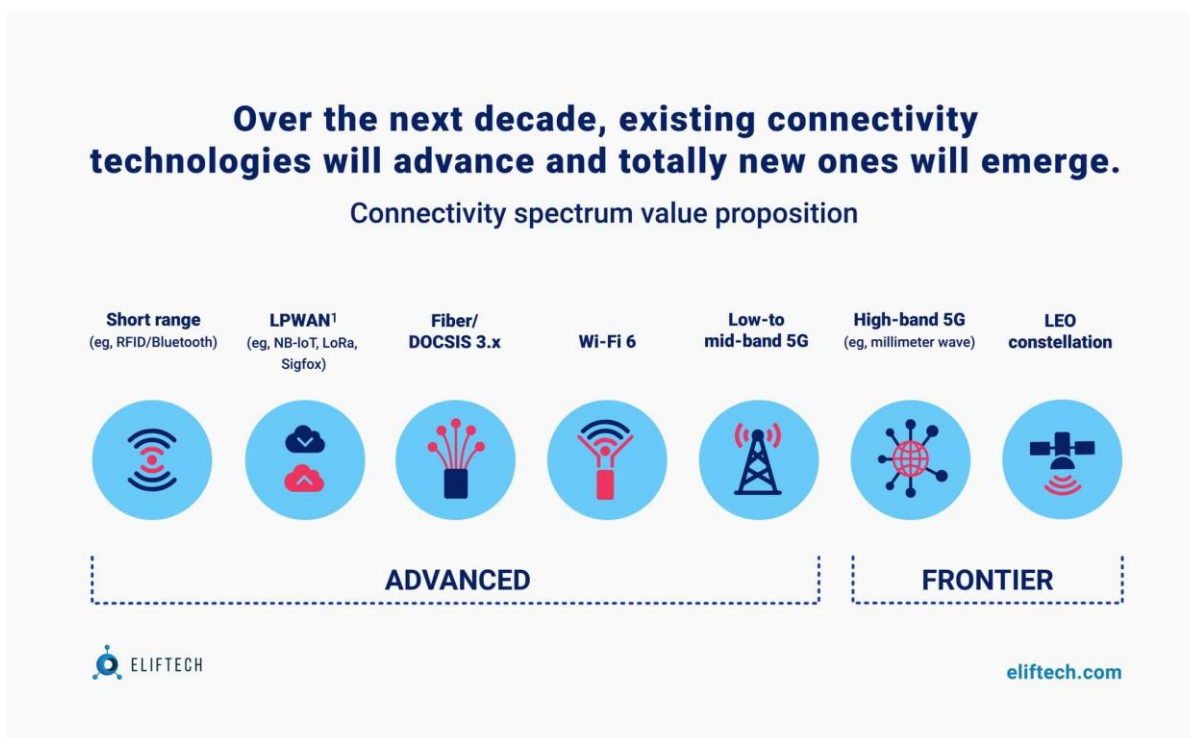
Over the next decade, existing connectivity technologies will advance and totally new ones will emerge.

Connectivity spectrum value proposition

Short range
(eg, RFID/Bluetooth)

LPWAN$^1$
(eg, NB-IoT, LoRa, Sigfox)

Fiber/
DOCSIS 3.x

Wi-Fi 6

Low-to
mid-band 5G

High-band 5G
(eg, millimeter wave)

LEO
constellation

ADVANCED

FRONTIER

ELIFTECH

eliftech.com